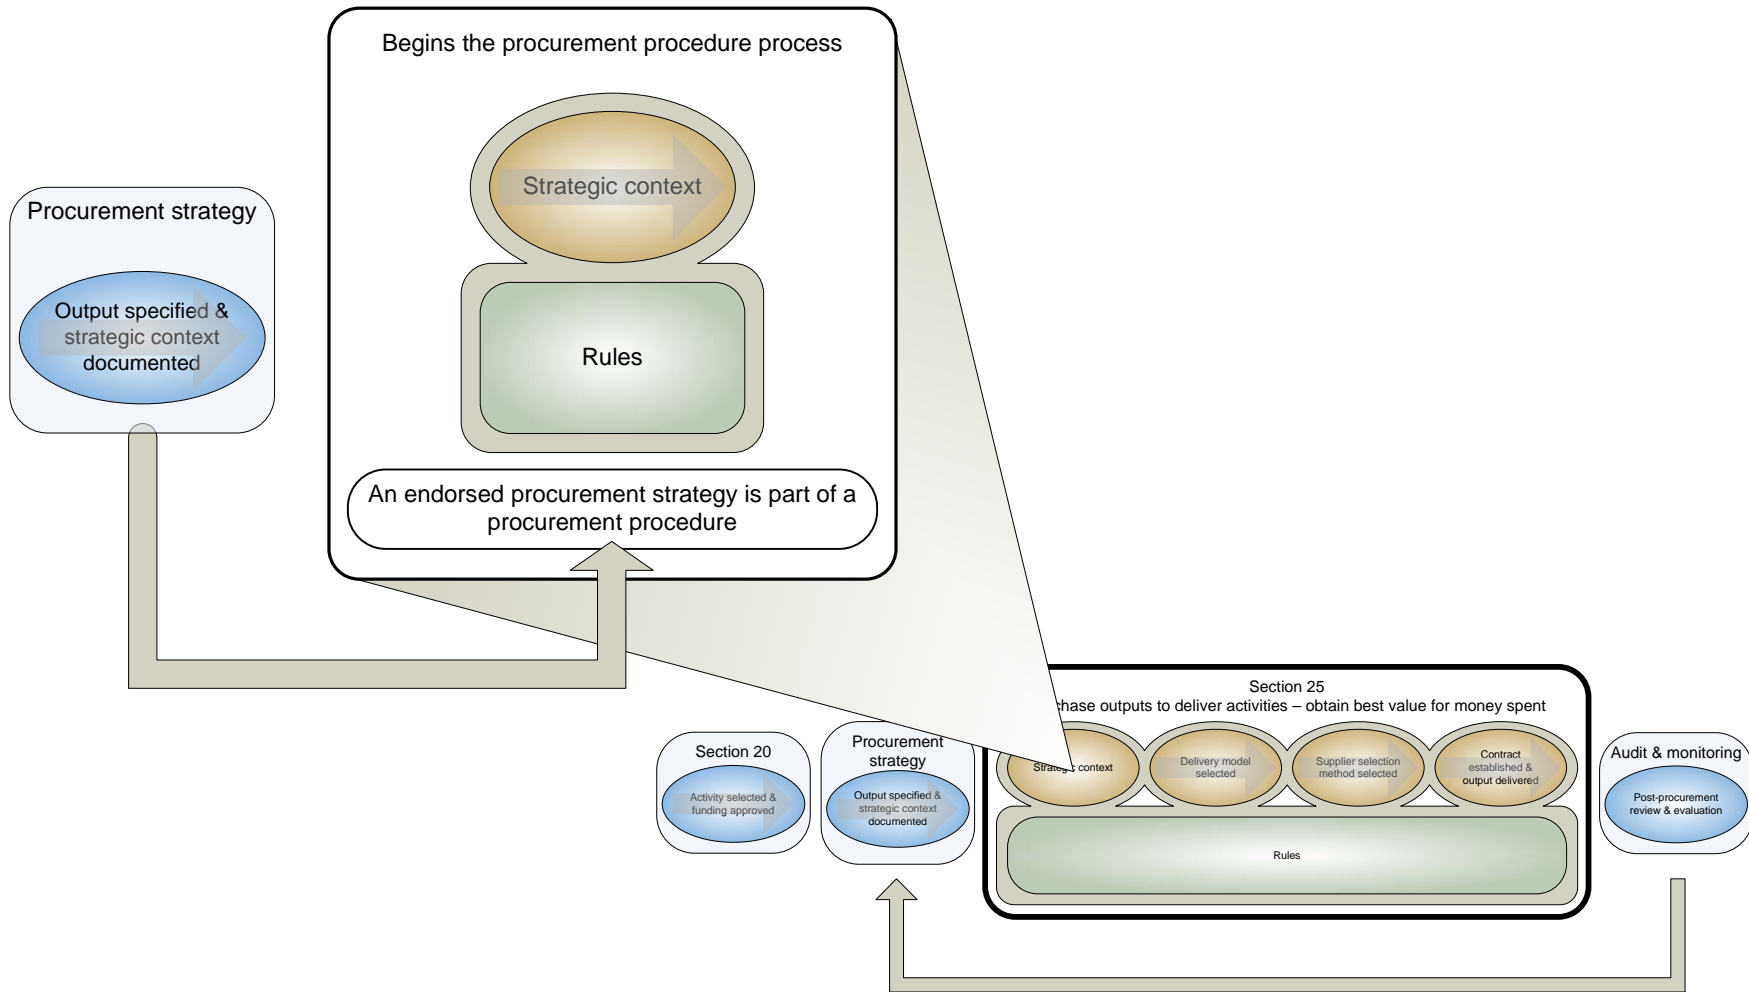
Begins the procurement procedure process

Strategic context

Rules

An endorsed procurement strategy is part of a procurement procedure

Procurement strategy

Output specified & strategic context documented

Section 25
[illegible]chase outputs to deliver activities – obtain best value for money spent

Section 20

Activity selected & funding approved

Procurement strategy

Output specified & strategic context documented

Strateg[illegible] context

Delivery model selected

Supplier selection method selected

Contract established & output delivered

Rules

Audit & monitoring

Post-procurement review & evaluation